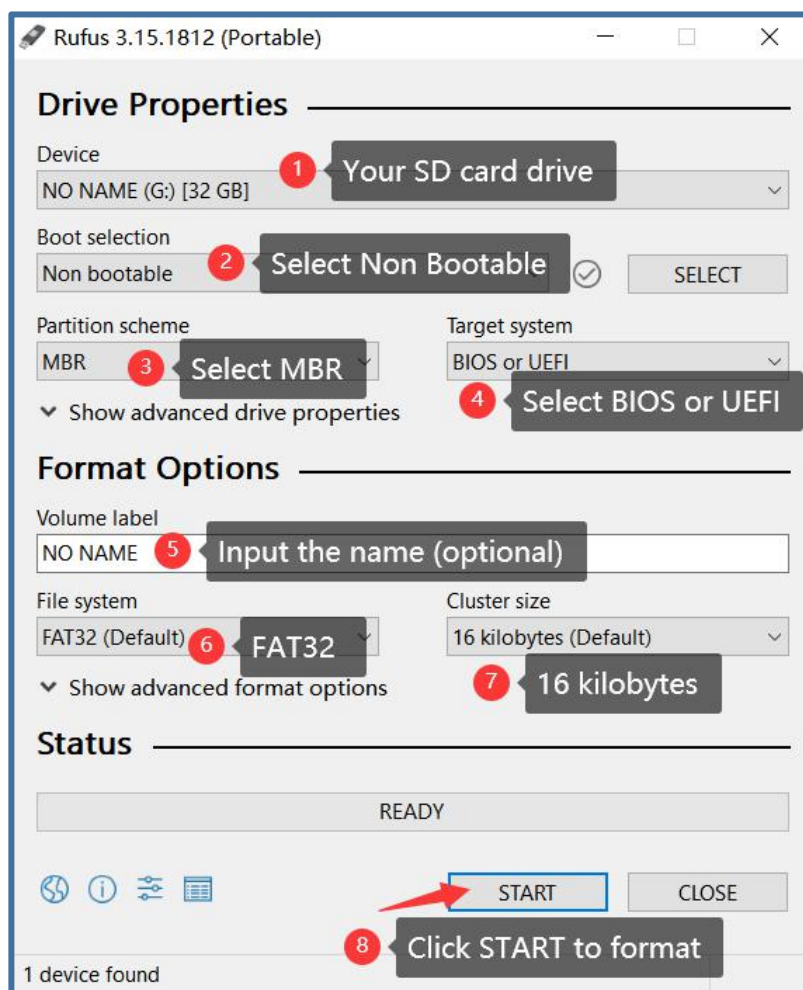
Rufus 3.15.1812 (Portable)

Drive Properties

Device
NO NAME (G:) [32 GB]
1 Your SD card drive

Boot selection
Non bootable
2 Select Non Bootable
SELECT

Partition scheme
MBR
3 Select MBR

Target system
BIOS or UEFI
4 Select BIOS or UEFI

Show advanced drive properties

Format Options

Volume label
NO NAME
5 Input the name (optional)

File system
FAT32 (Default)
6 FAT32

Cluster size
16 kilobytes (Default)
7 16 kilobytes

Show advanced format options

Status

READY

START
CLOSE
8 Click START to format

1 device found